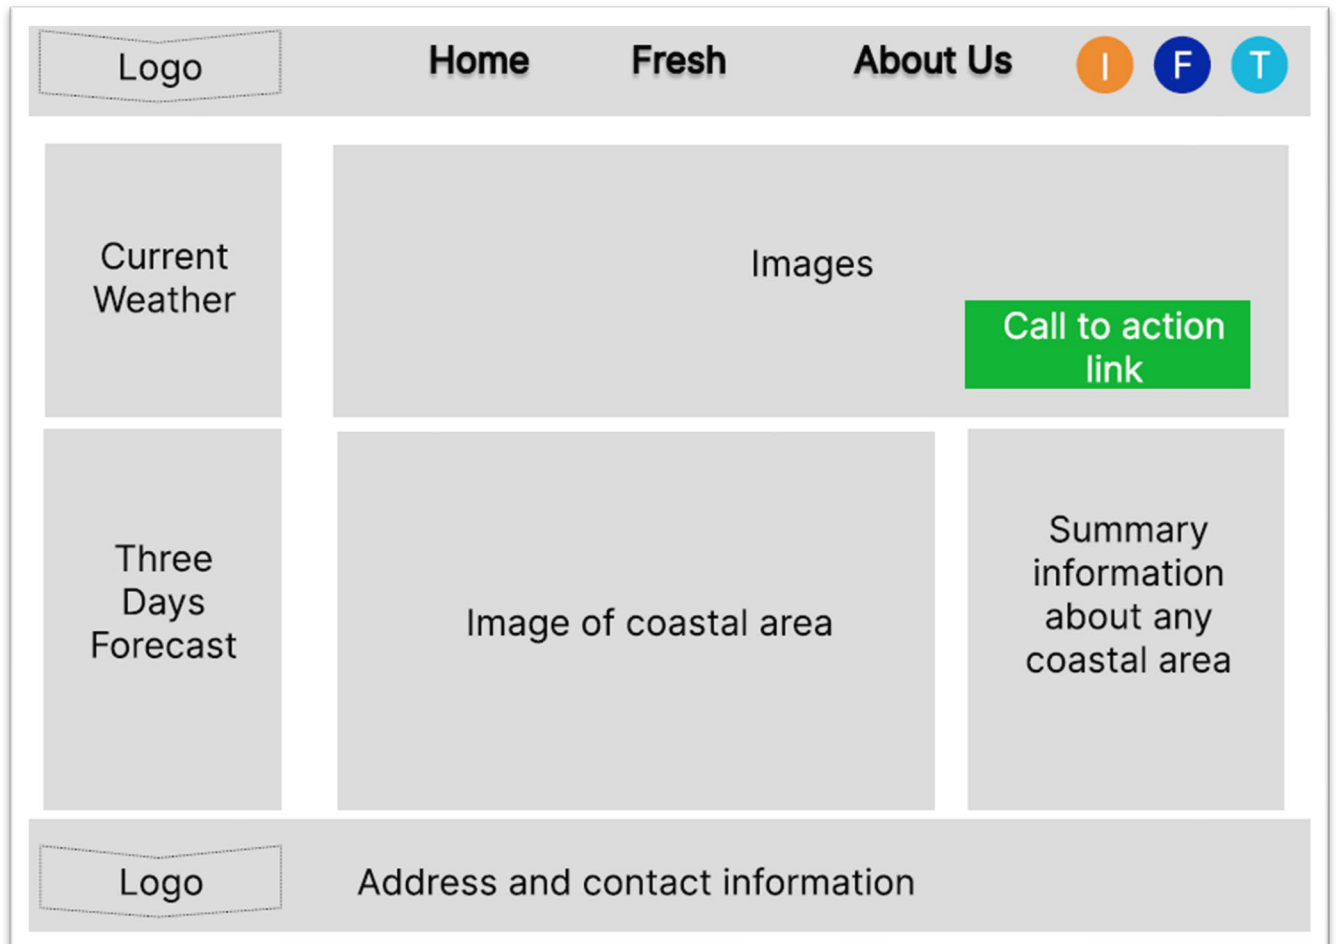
Logo

Home Fresh About Us I F T

Current Weather

Images

Call to action link

Three Days Forecast

Image of coastal area

Summary information about any coastal area

Logo

Address and contact information